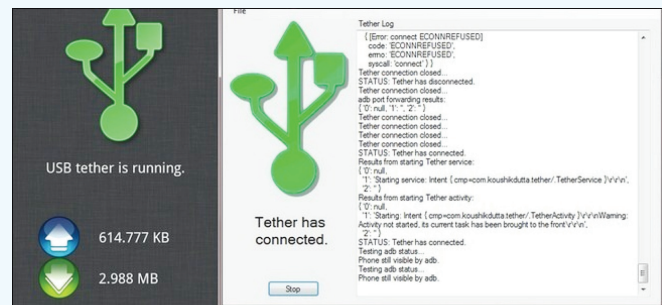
USB tether is running.

614.777 KB

2.988 MB

File

Tether has connected.

Stop

Tether Log

{ [Error: connect ECONNREFUSED] code: 'ECONNREFUSED', errno: 'ECONNREFUSED', syscall: 'connect' } }
Tether connection closed...
STATUS: Tether has disconnected.
Tether connection closed...
adb port forwarding results:
{ '0': null, '1': '', '2': '' }
Tether connection closed...
Tether connection closed...
Tether connection closed...
Tether connection closed...
Tether connection closed...
STATUS: Tether has connected.
Results from starting Tether service:
{ '0': null,
'1': 'Starting service: Intent { cmp=com.koushikdutta.tether/.TetherService }\r\r\n',
'2': '' }
Results from starting Tether activity:
{ '0': null,
'1': 'Starting: Intent { cmp=com.koushikdutta.tether/.TetherActivity }\r\r\nWarning: Activity not started, its current task has been brought to the front\r\r\n',
'2': '' }
STATUS: Tether has connected.
Testing adb status...
Phone still visible by adb.
Testing adb status...
Phone still visible by adb.